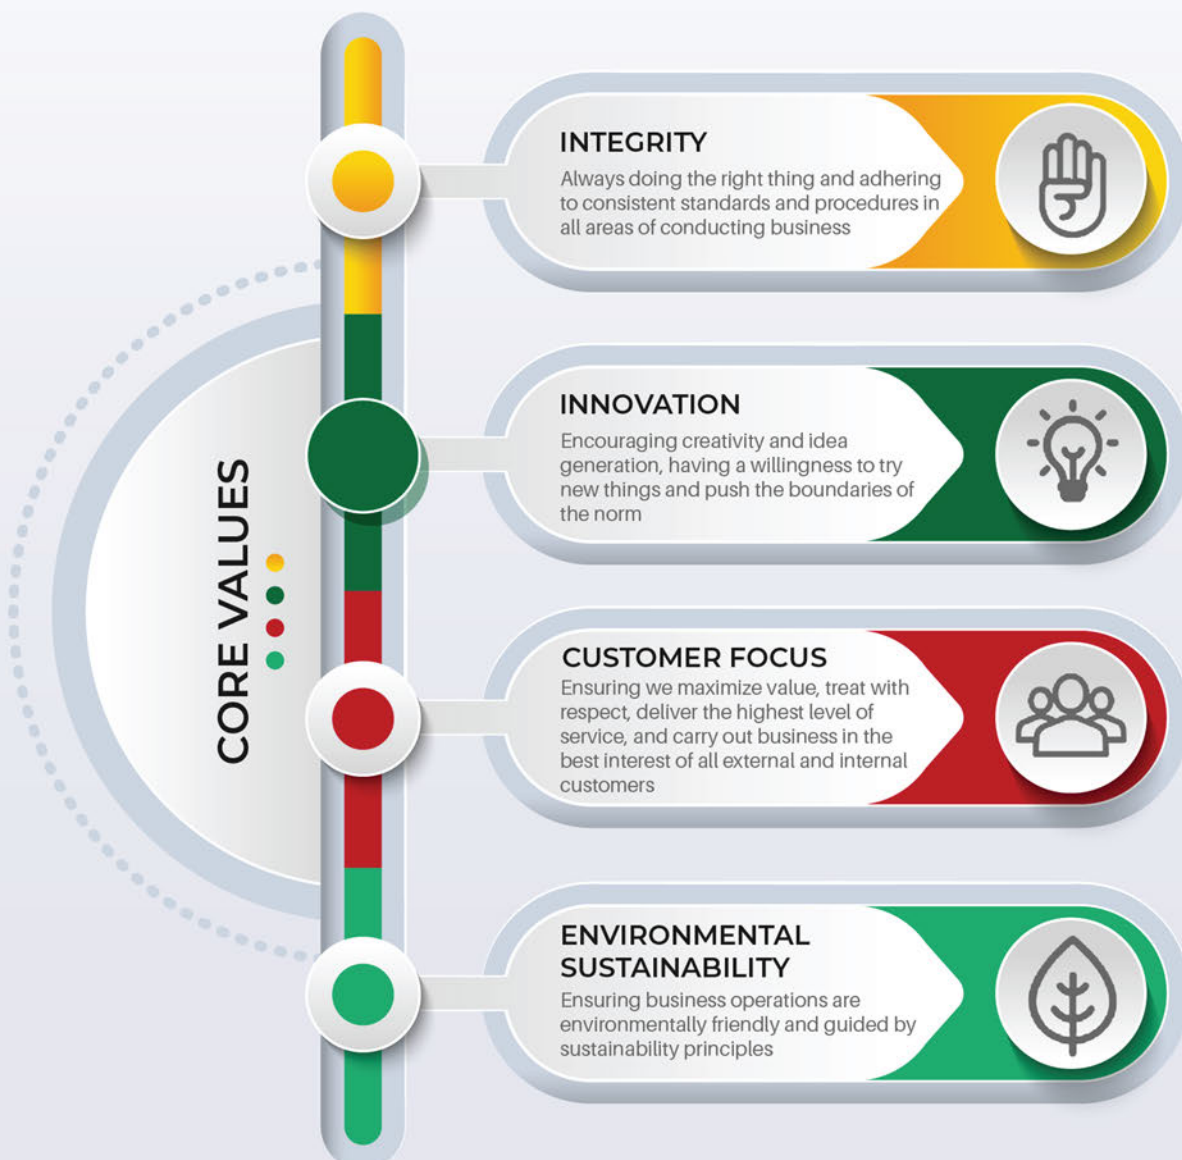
CORE VALUES

INTEGRITY
Always doing the right thing and adhering to consistent standards and procedures in all areas of conducting business

INNOVATION
Encouraging creativity and idea generation, having a willingness to try new things and push the boundaries of the norm

CUSTOMER FOCUS
Ensuring we maximize value, treat with respect, deliver the highest level of service, and carry out business in the best interest of all external and internal customers

ENVIRONMENTAL SUSTAINABILITY
Ensuring business operations are environmentally friendly and guided by sustainability principles